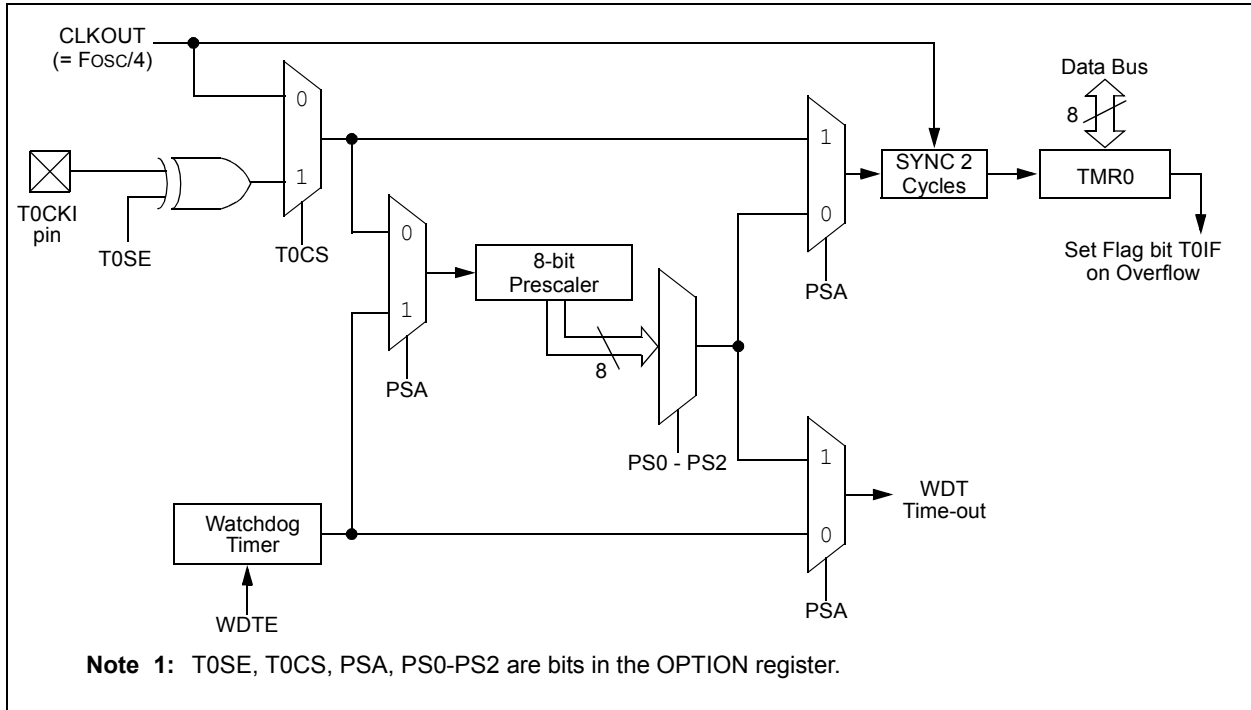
CLKOUT
(= Fosc/4)

0

1

T0CKI
pin

T0SE

T0CS

0

1

PSA

8-bit
Prescaler

8

PS0 - PS2

1

0

PSA

SYNC 2
Cycles

Data Bus

8

TMR0

Set Flag bit T0IF
on Overflow

1

0

PSA

WDT
Time-out

Watchdog
Timer

WDTE

**Note 1:** T0SE, T0CS, PSA, PS0-PS2 are bits in the OPTION register.